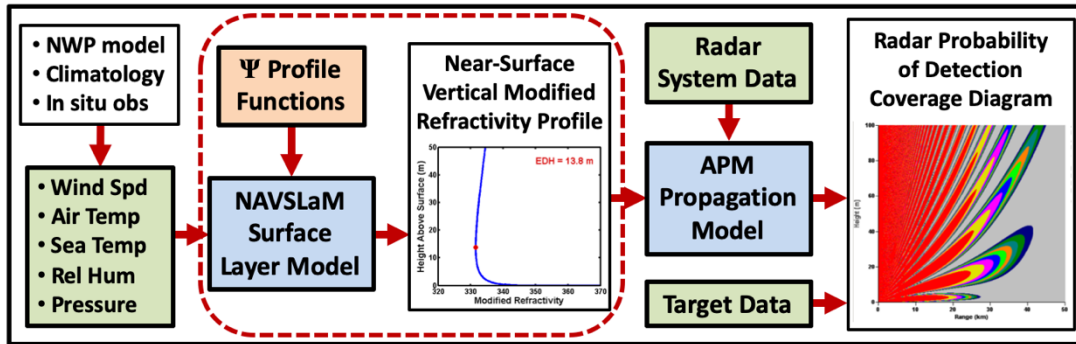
• NWP model
• Climatology
• In situ obs

• Wind Spd
• Air Temp
• Sea Temp
• Rel Hum
• Pressure

$\Psi$ Profile Functions

NAVSLaM Surface Layer Model

Near-Surface Vertical Modified Refractivity Profile

EDH = 13.8 m

Height Above Surface (m)

50
45
40
35
30
25
20
15
10
5
0

320 330 340 350 360 370

Modified Refractivity

Radar System Data

APM Propagation Model

Target Data

Radar Probability of Detection Coverage Diagram

Height [m]

100
80
60
40
20
0

0 10 20 30 40 50

Range (km)